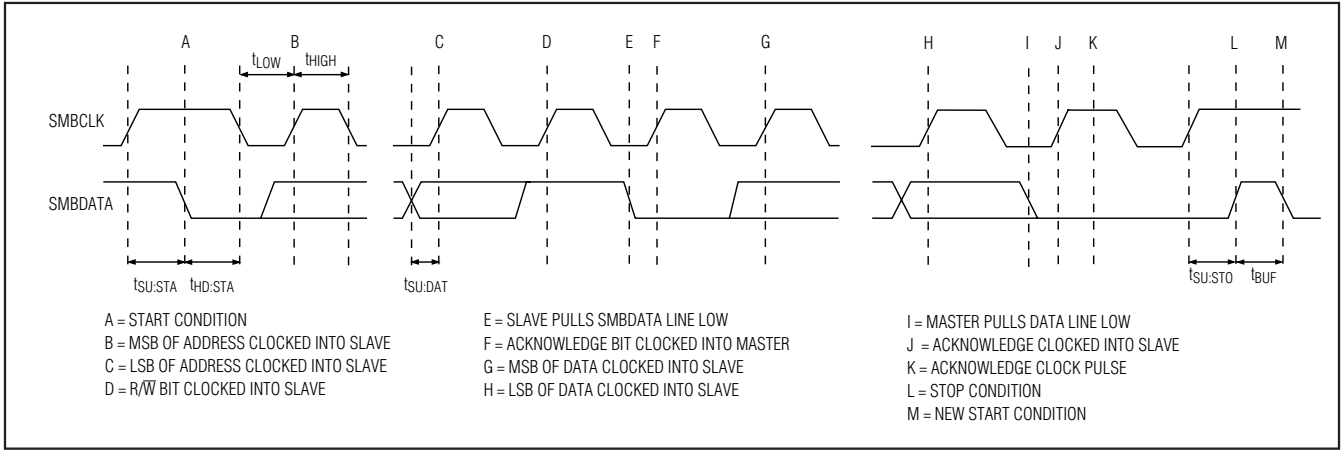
A

B

$t_{LOW}$

$t_{HIGH}$

C

D

E

F

G

H

I

J

K

L

M

SMBCLK

SMBDATA

$t_{SU:STA}$

$t_{HD:STA}$

$t_{SU:DAT}$

$t_{SU:STO}$

$t_{BUF}$

A = START CONDITION
B = MSB OF ADDRESS CLOCKED INTO SLAVE
C = LSB OF ADDRESS CLOCKED INTO SLAVE
D = R/$\overline{W}$ BIT CLOCKED INTO SLAVE

E = SLAVE PULLS SMBDATA LINE LOW
F = ACKNOWLEDGE BIT CLOCKED INTO MASTER
G = MSB OF DATA CLOCKED INTO SLAVE
H = LSB OF DATA CLOCKED INTO SLAVE

I = MASTER PULLS DATA LINE LOW
J = ACKNOWLEDGE CLOCKED INTO SLAVE
K = ACKNOWLEDGE CLOCK PULSE
L = STOP CONDITION
M = NEW START CONDITION